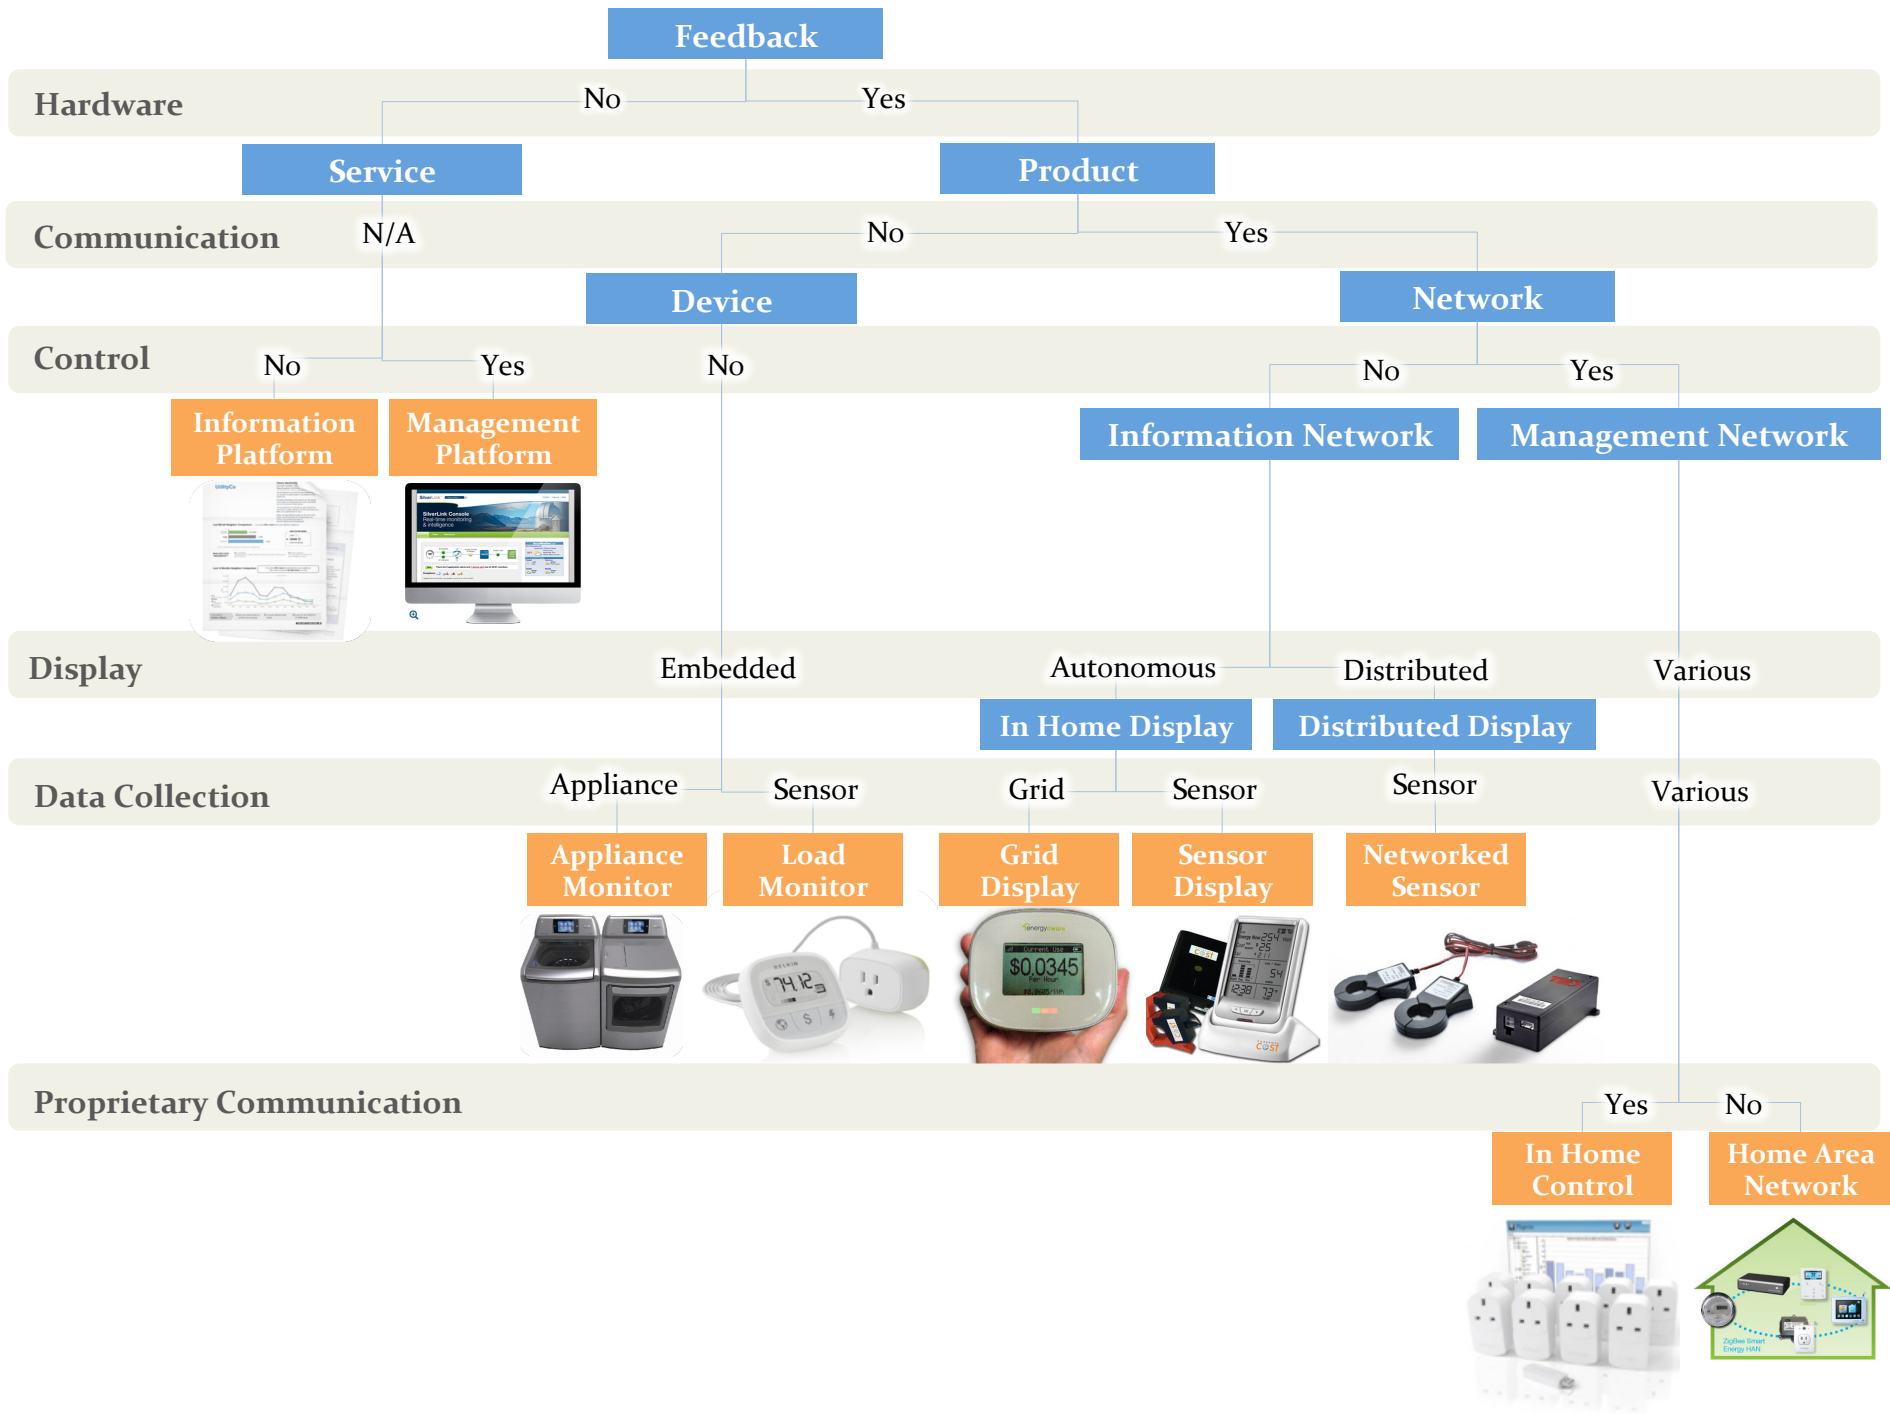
Feedback

Hardware

No

Yes

Service

Product

Communication

N/A

No

Yes

Device

Network

Control

No

Yes

No

No

Yes

Information Platform

Management Platform

Information Network

Management Network

Display

Embedded

Autonomous

Distributed

Various

In Home Display

Distributed Display

Data Collection

Appliance

Sensor

Grid

Sensor

Sensor

Various

Appliance Monitor

Load Monitor

Grid Display

Sensor Display

Networked Sensor

$0.0345

74.12

Proprietary Communication

Yes

No

In Home Control

Home Area Network